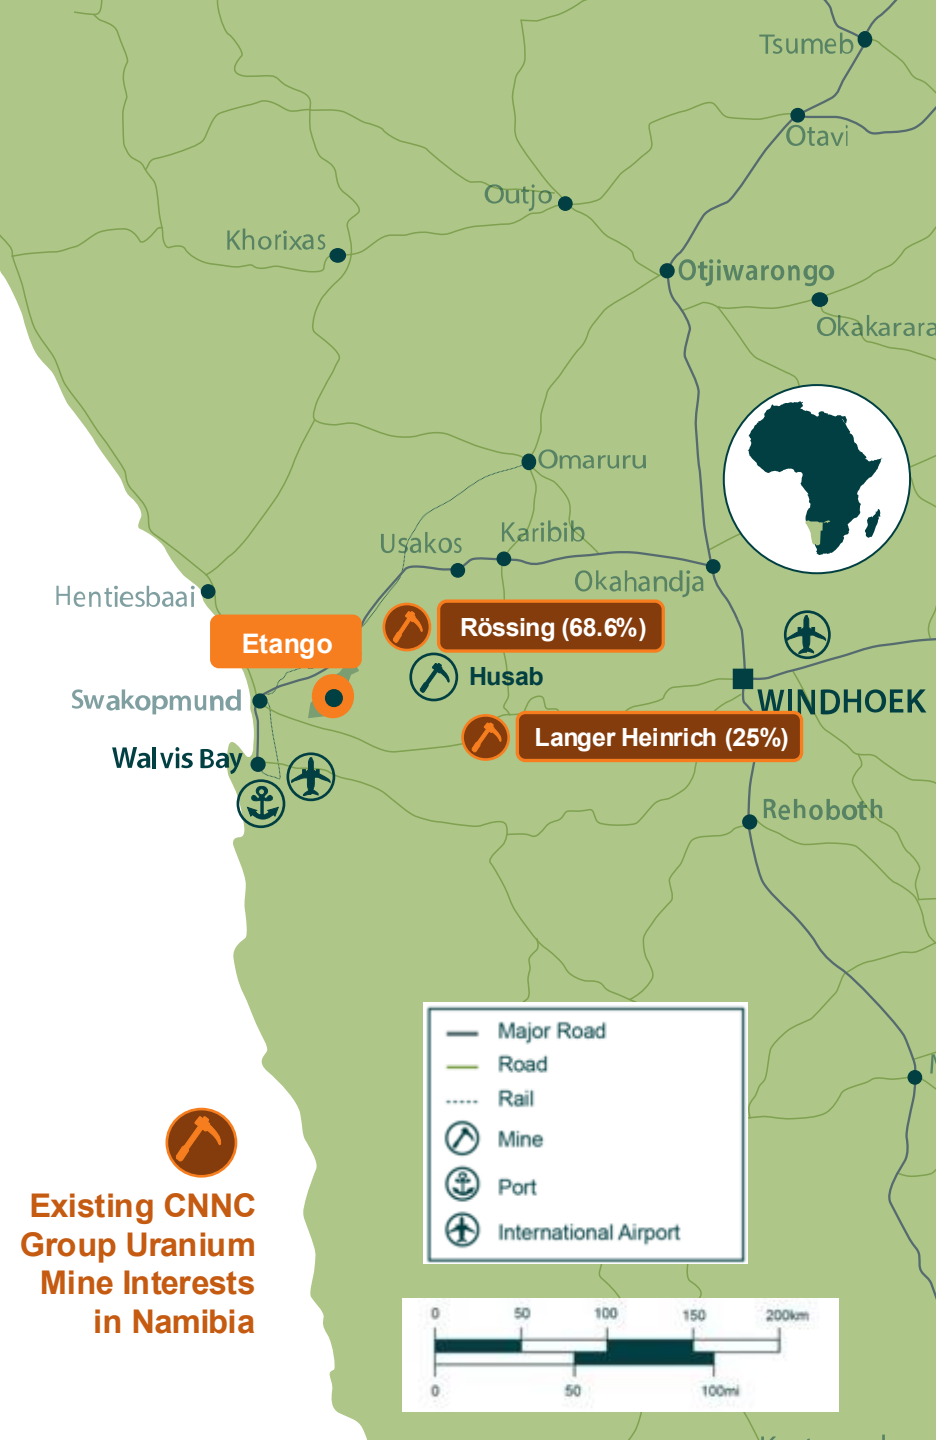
Tsumeb
Otavi
Outjo
Khorixas
Otjiwarongo
Okakarara
Omaruru
Usakos
Karibib
Okahandja
Hentiesbaai
Etango
Rössing (68.6%)
Husab
Swakopmund
WINDHOEK
Walvis Bay
Langer Heinrich (25%)
Rehoboth

Major Road
Road
Rail
Mine
Port
International Airport

Existing CNNC Group Uranium Mine Interests in Namibia

0 50 100 150 200km
0 50 100mi